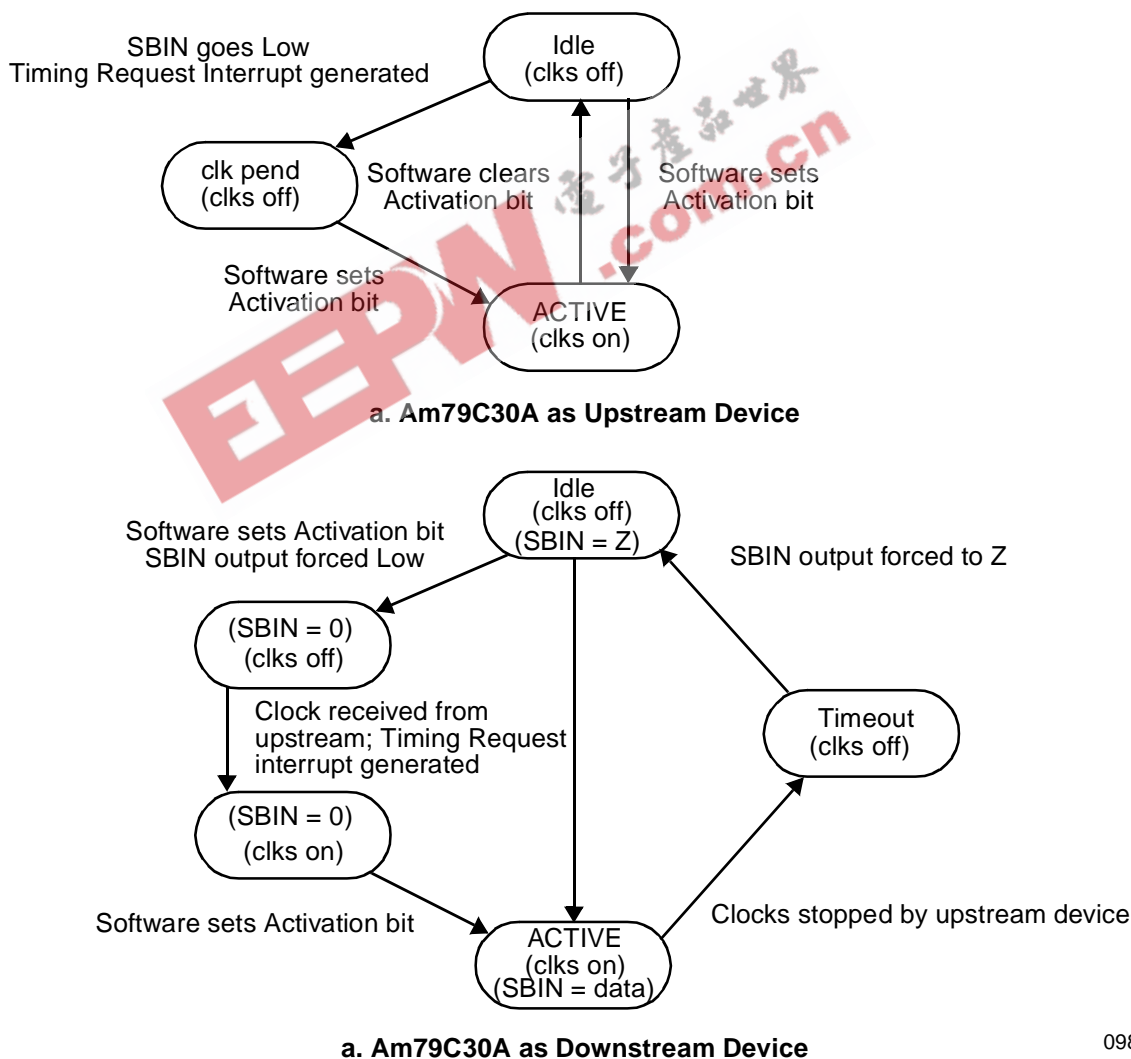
SBIN goes Low
Timing Request Interrupt generated

Idle
(clks off)

clk pend
(clks off)

Software clears
Activation bit

Software sets
Activation bit

Software sets
Activation bit

ACTIVE
(clks on)

電子產品世界
EEPW.com.cn

a. Am79C30A as Upstream Device

Idle
(clks off)
(SBIN = Z)

Software sets Activation bit
SBIN output forced Low

SBIN output forced to Z

(SBIN = 0)
(clks off)

Clock received from upstream; Timing Request interrupt generated

Timeout
(clks off)

(SBIN = 0)
(clks on)

Software sets Activation bit

Clocks stopped by upstream device

ACTIVE
(clks on)
(SBIN = data)

a. Am79C30A as Downstream Device

098